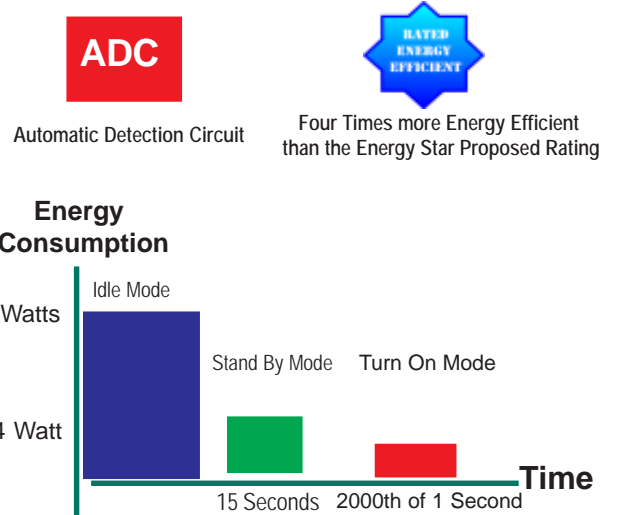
ADC

Automatic Detection Circuit

RATED ENERGY EFFICIENT

Four Times more Energy Efficient than the Energy Star Proposed Rating

Energy Consumption

Watts

4 Watt

Idle Mode

Stand By Mode

Turn On Mode

Time

15 Seconds

2000th of 1 Second